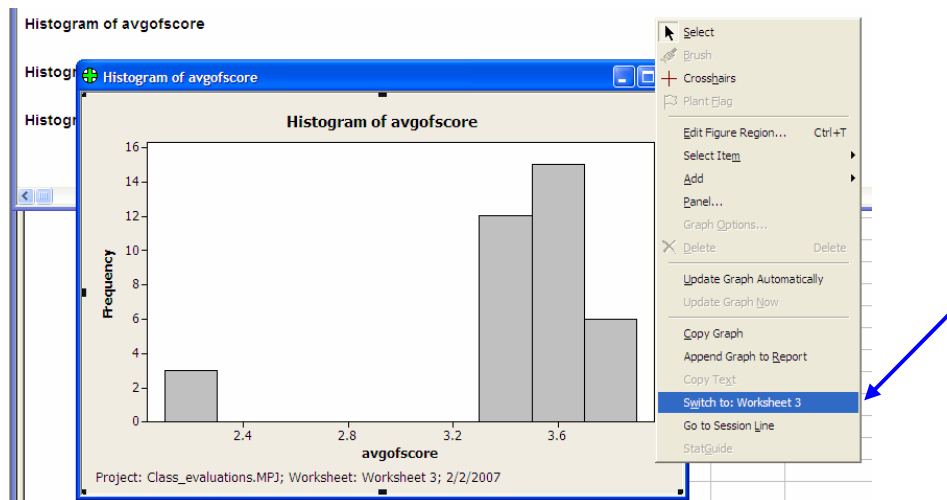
Histogram of avgofscore

Histogr

Histogr

Histogram of avgofscore

Histogram of avgofscore

16
14
12
10
8
6
4
2
0

Frequency

2.4
2.8
3.2
3.6

avgofscore

Project: Class_evaluations.MPJ; Worksheet: Worksheet 3; 2/2/2007

Select
Brush
Crosshairs
Plant Flag
Edit Figure Region... Ctrl+T
Select Item
Add
Panel...
Graph Options...
Delete Delete
Update Graph Automatically
Update Graph Now
Copy Graph
Append Graph to Report
Copy Text
Switch to: Worksheet 3
Go to Session Line
StatGuide